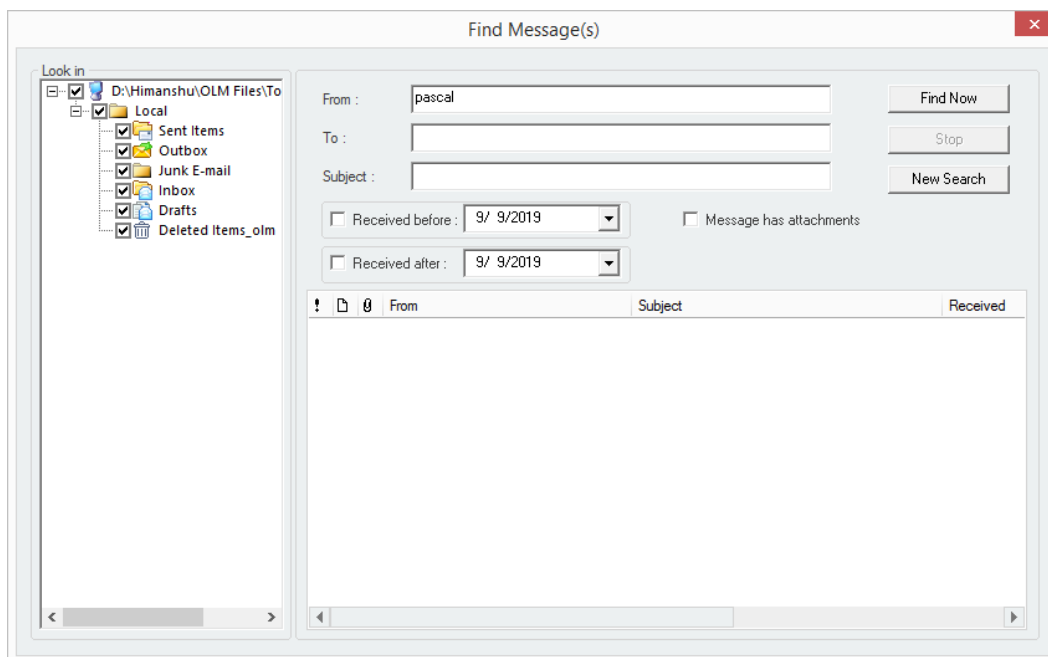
Find Message(s)

Look in

D:\Himanshu\OLM Files\To
Local
Sent Items
Outbox
Junk E-mail
Inbox
Drafts
Deleted Items_olm

From : pascal

To :

Subject :

Received before : 9/ 9/2019

Received after : 9/ 9/2019

Message has attachments

Find Now

Stop

New Search

! From Subject Received